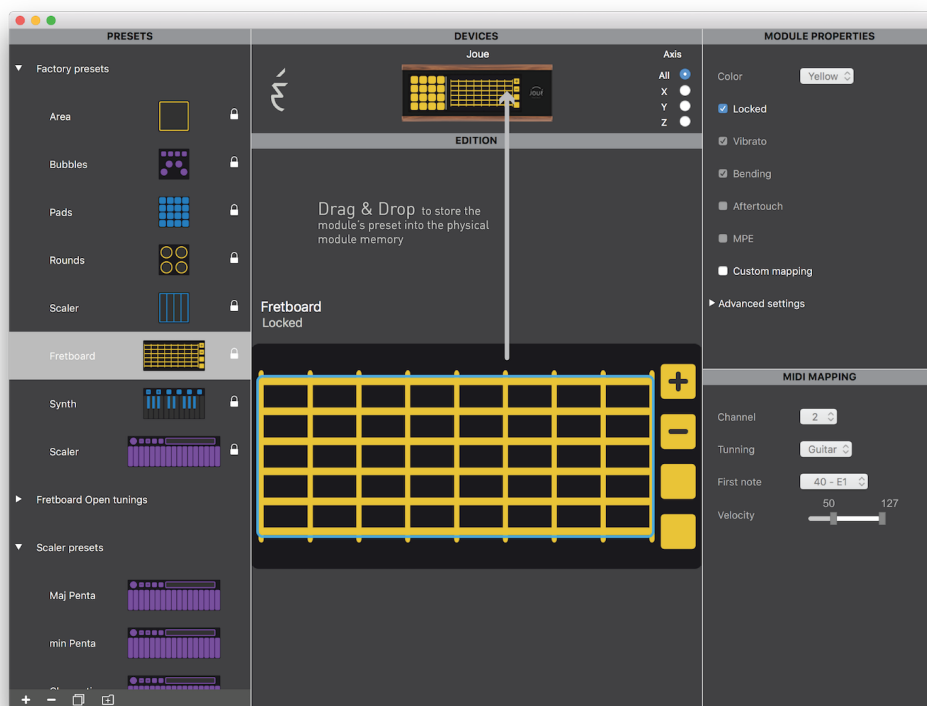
PRESETS

Factory presets

Area

Bubbles

Pads

Rounds

Scaler

Fretboard

Synth

Scaler

Fretboard Open tunings

Scaler presets

Maj Penta

min Penta

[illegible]

+ −

DEVICES

Joue

Axis

All

X

Y

Z

EDITION

Drag & Drop to store the module's preset into the physical module memory

Fretboard
Locked

+

−

MODULE PROPERTIES

Color Yellow

Locked

Vibrato

Bending

Aftertouch

MPE

Custom mapping

Advanced settings

MIDI MAPPING

Channel 2

Tunning Guitar

First note 40 - E1

Velocity 50 127